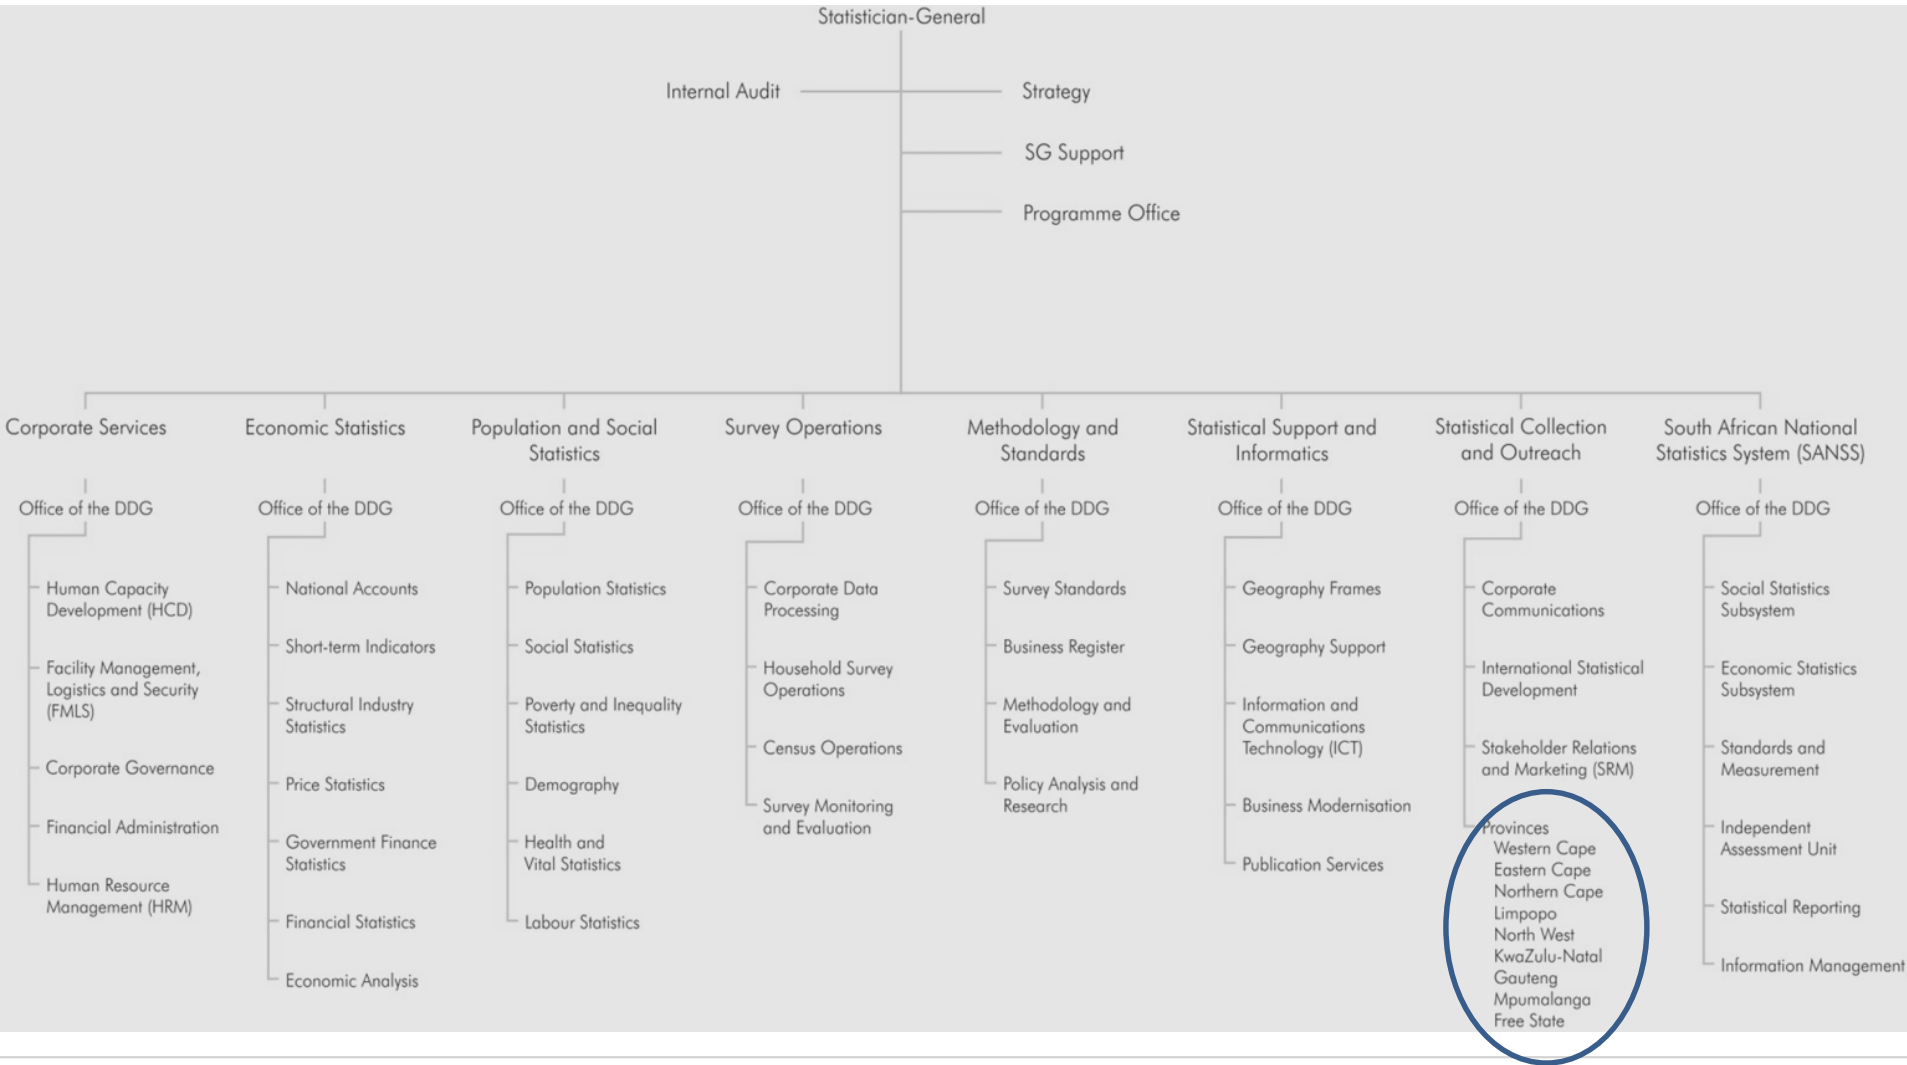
Statistician-General

Internal Audit

Strategy

SG Support

Programme Office

Corporate Services

Office of the DDG

Human Capacity Development (HCD)

Facility Management, Logistics and Security (FMLS)

Corporate Governance

Financial Administration

Human Resource Management (HRM)

Economic Statistics

Office of the DDG

National Accounts

Short-term Indicators

Structural Industry Statistics

Price Statistics

Government Finance Statistics

Financial Statistics

Economic Analysis

Population and Social Statistics

Office of the DDG

Population Statistics

Social Statistics

Poverty and Inequality Statistics

Demography

Health and Vital Statistics

Labour Statistics

Survey Operations

Office of the DDG

Corporate Data Processing

Household Survey Operations

Census Operations

Survey Monitoring and Evaluation

Methodology and Standards

Office of the DDG

Survey Standards

Business Register

Methodology and Evaluation

Policy Analysis and Research

Statistical Support and Informatics

Office of the DDG

Geography Frames

Geography Support

Information and Communications Technology (ICT)

Business Modernisation

Publication Services

Statistical Collection and Outreach

Office of the DDG

Corporate Communications

International Statistical Development

Stakeholder Relations and Marketing (SRM)

Provinces
Western Cape
Eastern Cape
Northern Cape
Limpopo
North West
KwaZulu-Natal
Gauteng
Mpumalanga
Free State

South African National Statistics System (SANSS)

Office of the DDG

Social Statistics Subsystem

Economic Statistics Subsystem

Standards and Measurement

Independent Assessment Unit

Statistical Reporting

Information Management